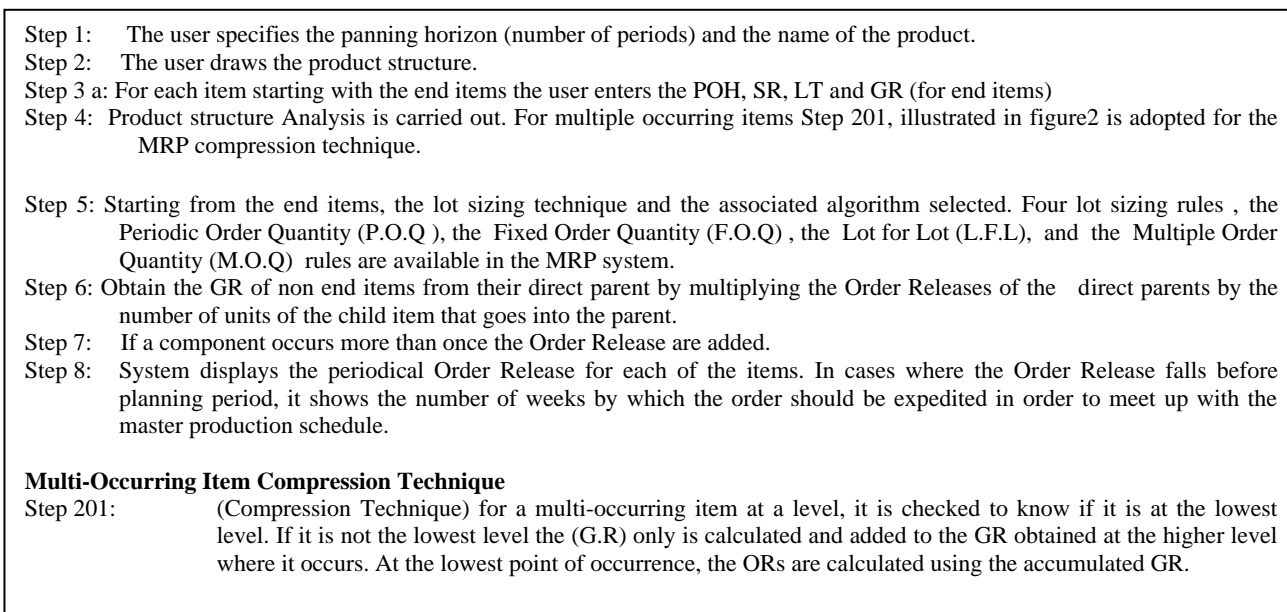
Step 1: The user specifies the panning horizon (number of periods) and the name of the product.
Step 2: The user draws the product structure.
Step 3 a: For each item starting with the end items the user enters the POH, SR, LT and GR (for end items)
Step 4: Product structure Analysis is carried out. For multiple occurring items Step 201, illustrated in figure2 is adopted for the MRP compression technique.

Step 5: Starting from the end items, the lot sizing technique and the associated algorithm selected. Four lot sizing rules , the Periodic Order Quantity (P.O.Q ), the Fixed Order Quantity (F.O.Q) , the Lot for Lot (L.F.L), and the Multiple Order Quantity (M.O.Q) rules are available in the MRP system.
Step 6: Obtain the GR of non end items from their direct parent by multiplying the Order Releases of the direct parents by the number of units of the child item that goes into the parent.
Step 7: If a component occurs more than once the Order Release are added.
Step 8: System displays the periodical Order Release for each of the items. In cases where the Order Release falls before planning period, it shows the number of weeks by which the order should be expedited in order to meet up with the master production schedule.

**Multi-Occurring Item Compression Technique**
Step 201: (Compression Technique) for a multi-occurring item at a level, it is checked to know if it is at the lowest level. If it is not the lowest level the (G.R) only is calculated and added to the GR obtained at the higher level where it occurs. At the lowest point of occurrence, the ORs are calculated using the accumulated GR.